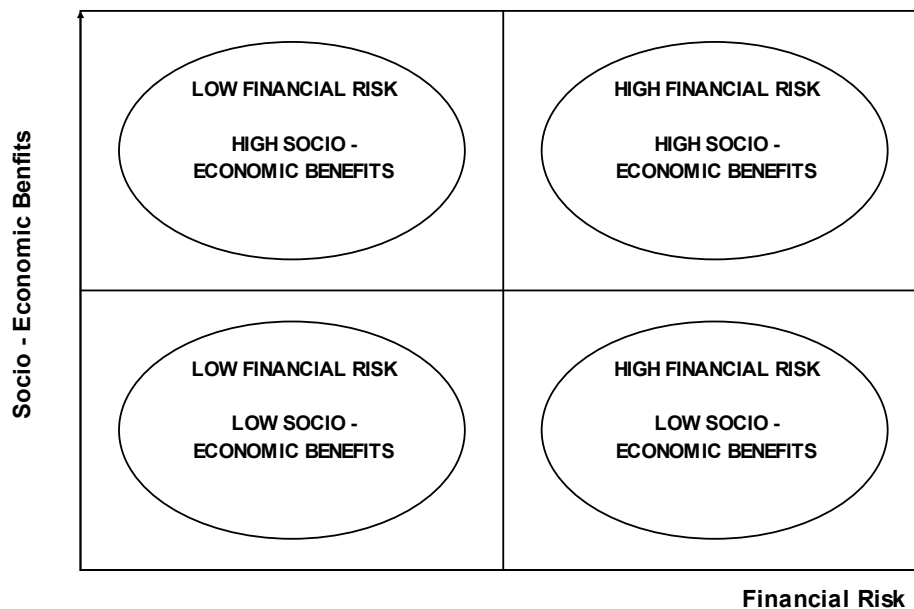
Socio - Economic Benfits

LOW FINANCIAL RISK

HIGH SOCIO - ECONOMIC BENEFITS

HIGH FINANCIAL RISK

HIGH SOCIO - ECONOMIC BENEFITS

LOW FINANCIAL RISK

LOW SOCIO - ECONOMIC BENEFITS

HIGH FINANCIAL RISK

LOW SOCIO - ECONOMIC BENEFITS

Financial Risk